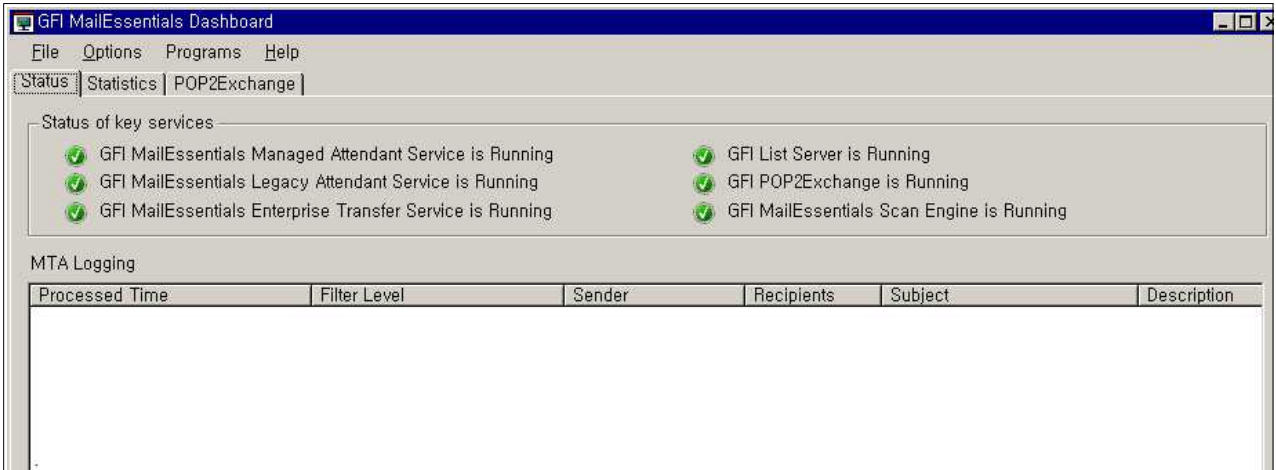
GFI MailEssentials Dashboard

File Options Programs Help

Status | Statistics | POP2Exchange

Status of key services

GFI MailEssentials Managed Attendant Service is Running
GFI MailEssentials Legacy Attendant Service is Running
GFI MailEssentials Enterprise Transfer Service is Running

GFI List Server is Running
GFI POP2Exchange is Running
GFI MailEssentials Scan Engine is Running

MTA Logging

| Processed Time | Filter Level | Sender | Recipients | Subject | Description |
|---|---|---|---|---|---|